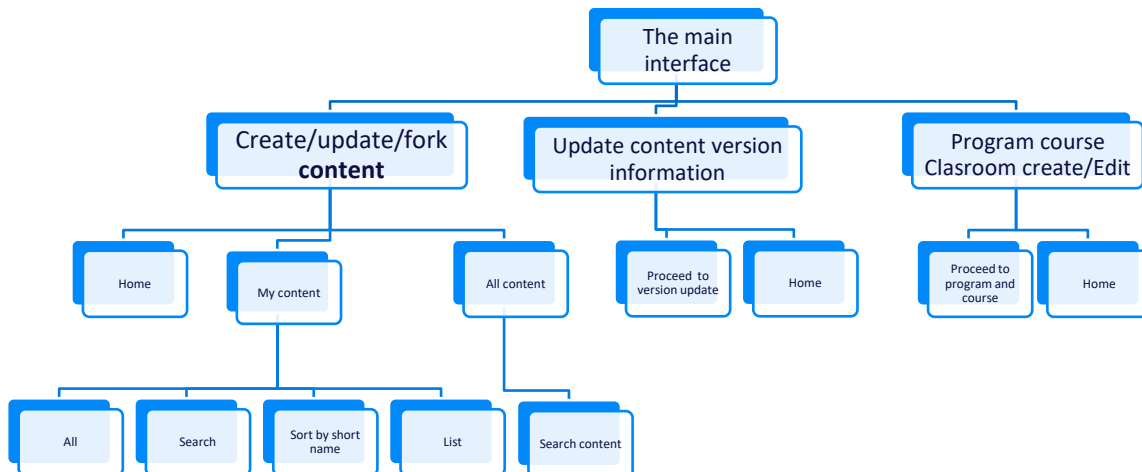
The main interface

Create/update/fork **content**

Update content version information

Program course Clasroom create/Edit

Home

My content

All content

Proceed to version update

Home

Proceed to program and course

Home

All

Search

Sort by short name

List

Search content